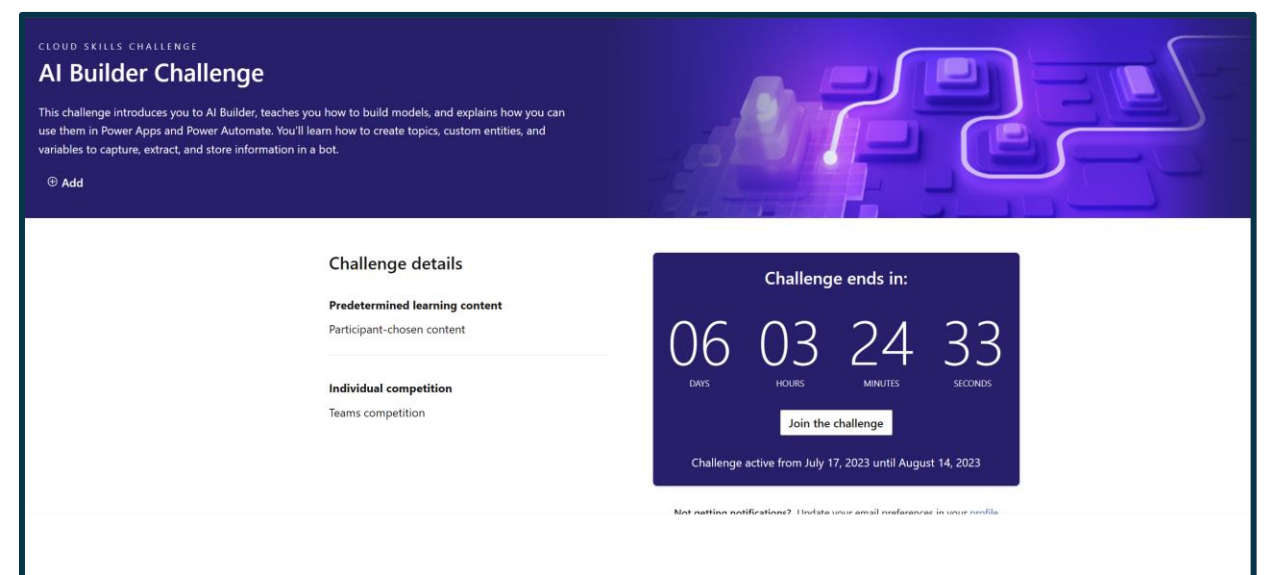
CLOUD SKILLS CHALLENGE

AI Builder Challenge

This challenge introduces you to AI Builder, teaches you how to build models, and explains how you can use them in Power Apps and Power Automate. You'll learn how to create topics, custom entities, and variables to capture, extract, and store information in a bot.

⊕ Add

Challenge details

Predetermined learning content

Participant-chosen content

Individual competition

Teams competition

Challenge ends in:

| 06 | 03 | 24 | 33 |
|---|---|---|---|
| DAYS | HOURS | MINUTES | SECONDS |

Join the challenge

Challenge active from July 17, 2023 until August 14, 2023

Not getting notifications? Update your email preferences in your profile